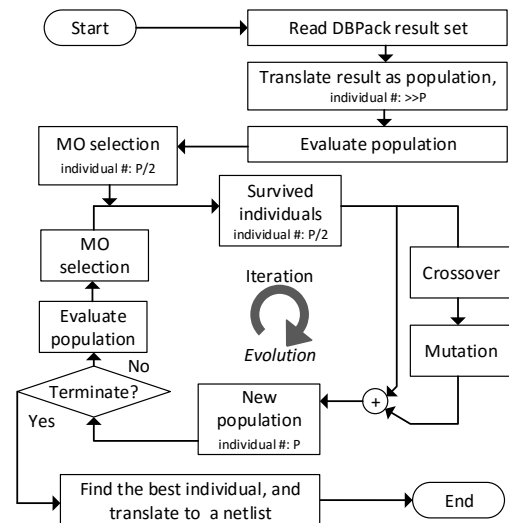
Start

Read DBPack result set

Translate result as population, individual #: >>P

Evaluate population

MO selection individual #: P/2

Survived individuals individual #: P/2

MO selection

Iteration

Crossover

Evaluate population

Evolution

Mutation

No

Terminate?

Yes

New population individual #: P

+

Find the best individual, and translate to a netlist

End